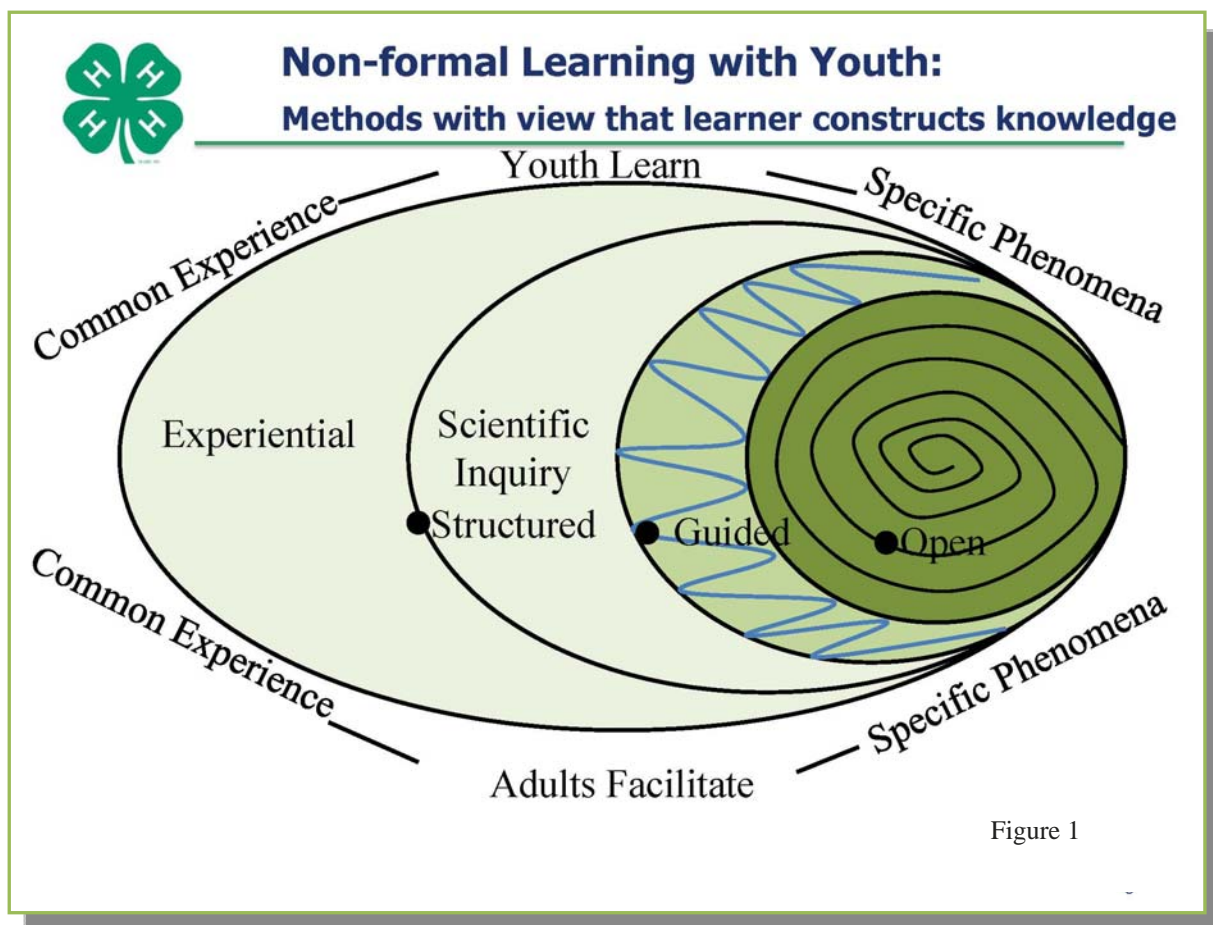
Non-formal Learning with Youth:
Methods with view that learner constructs knowledge

Youth Learn

Common Experience

Specific Phenomena

Experiential

Scientific Inquiry

Structured

Guided

Open

Common Experience

Specific Phenomena

Adults Facilitate

Figure 1